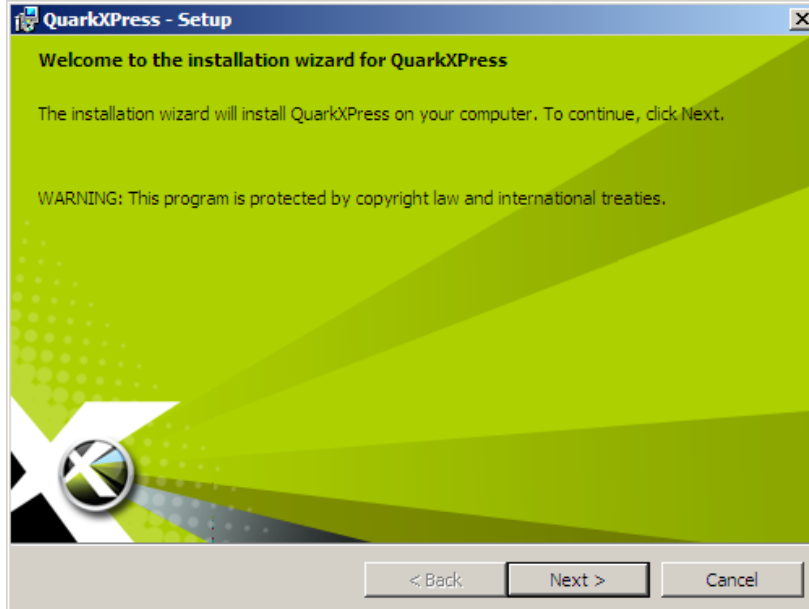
QuarkXPress - Setup

Welcome to the installation wizard for QuarkXPress

The installation wizard will install QuarkXPress on your computer. To continue, click Next.

WARNING: This program is protected by copyright law and international treaties.

< Back
Next >
Cancel